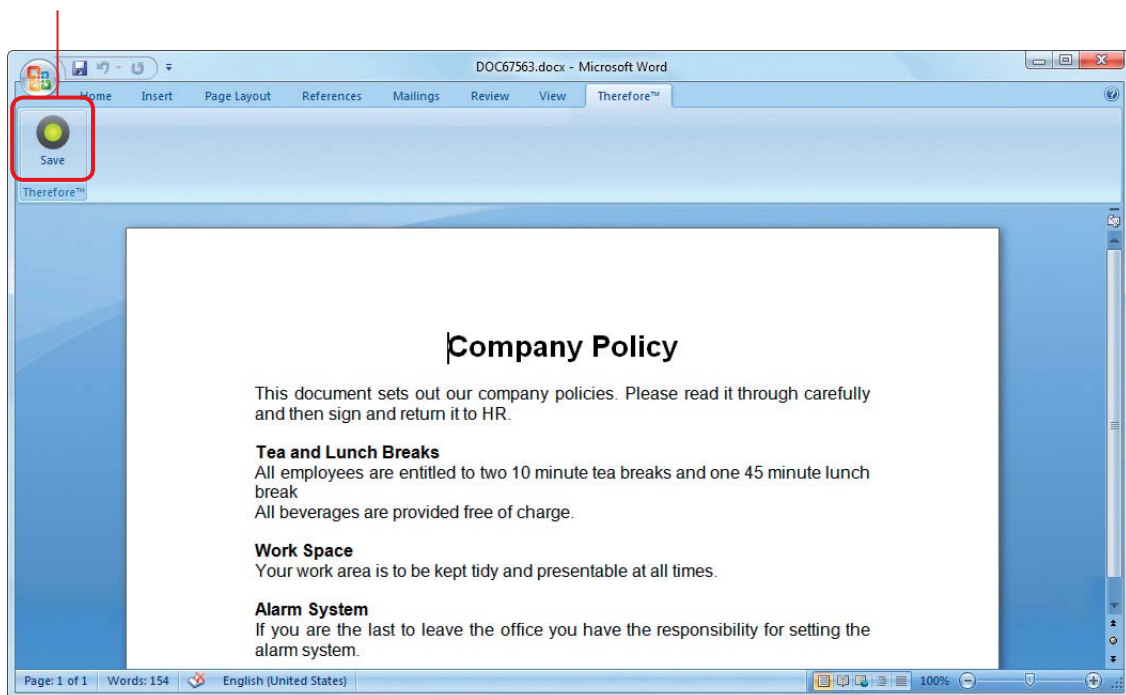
DOC67563.docx - Microsoft Word

Home Insert Page Layout References Mailings Review View Therefore™

Save

Therefore™

Company Policy

This document sets out our company policies. Please read it through carefully and then sign and return it to HR.

Tea and Lunch Breaks
All employees are entitled to two 10 minute tea breaks and one 45 minute lunch break
All beverages are provided free of charge.

Work Space
Your work area is to be kept tidy and presentable at all times.

Alarm System
If you are the last to leave the office you have the responsibility for setting the alarm system.

Page: 1 of 1 Words: 154 English (United States) 100%